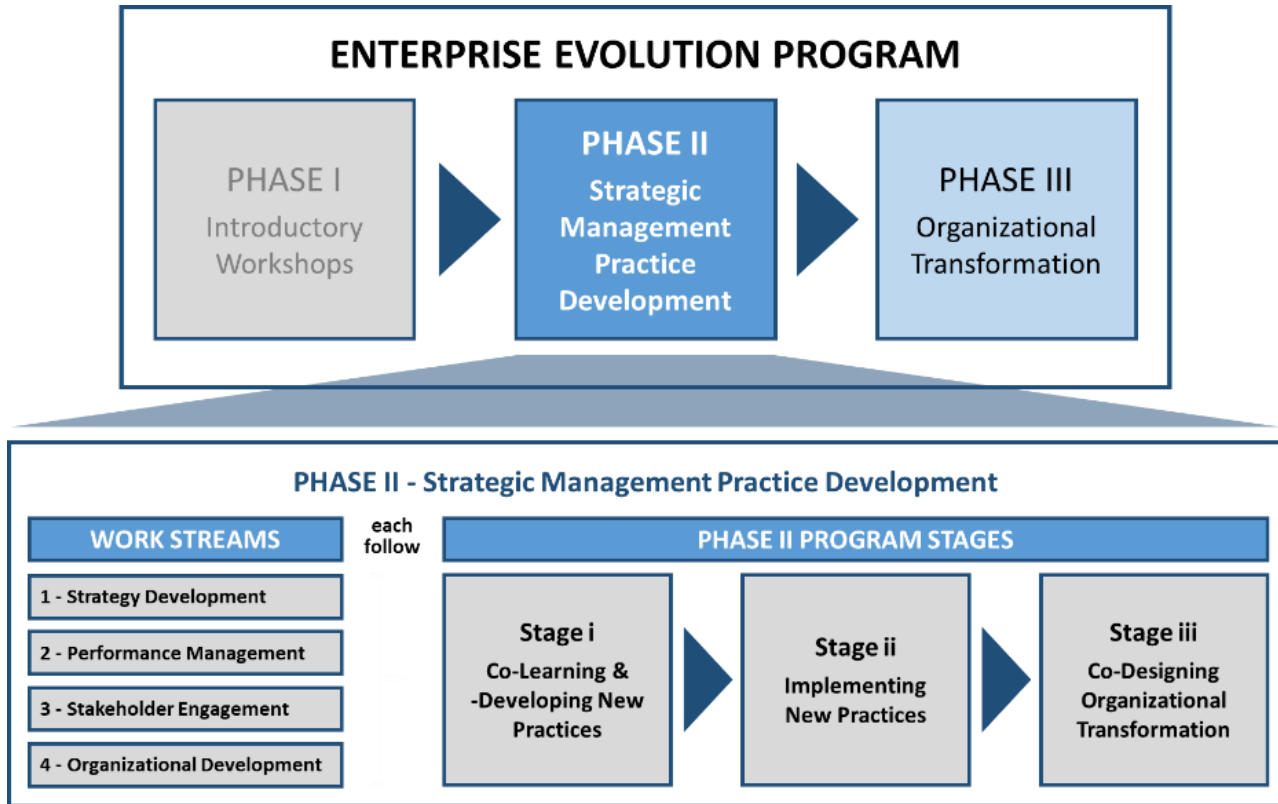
ENTERPRISE EVOLUTION PROGRAM

PHASE I
Introductory Workshops

PHASE II
Strategic Management Practice Development

PHASE III
Organizational Transformation

PHASE II - Strategic Management Practice Development

WORK STREAMS

each follow

PHASE II PROGRAM STAGES

1 - Strategy Development

2 - Performance Management

3 - Stakeholder Engagement

4 - Organizational Development

Stage i
Co-Learning & -Developing New Practices

Stage ii
Implementing New Practices

Stage iii
Co-Designing Organizational Transformation